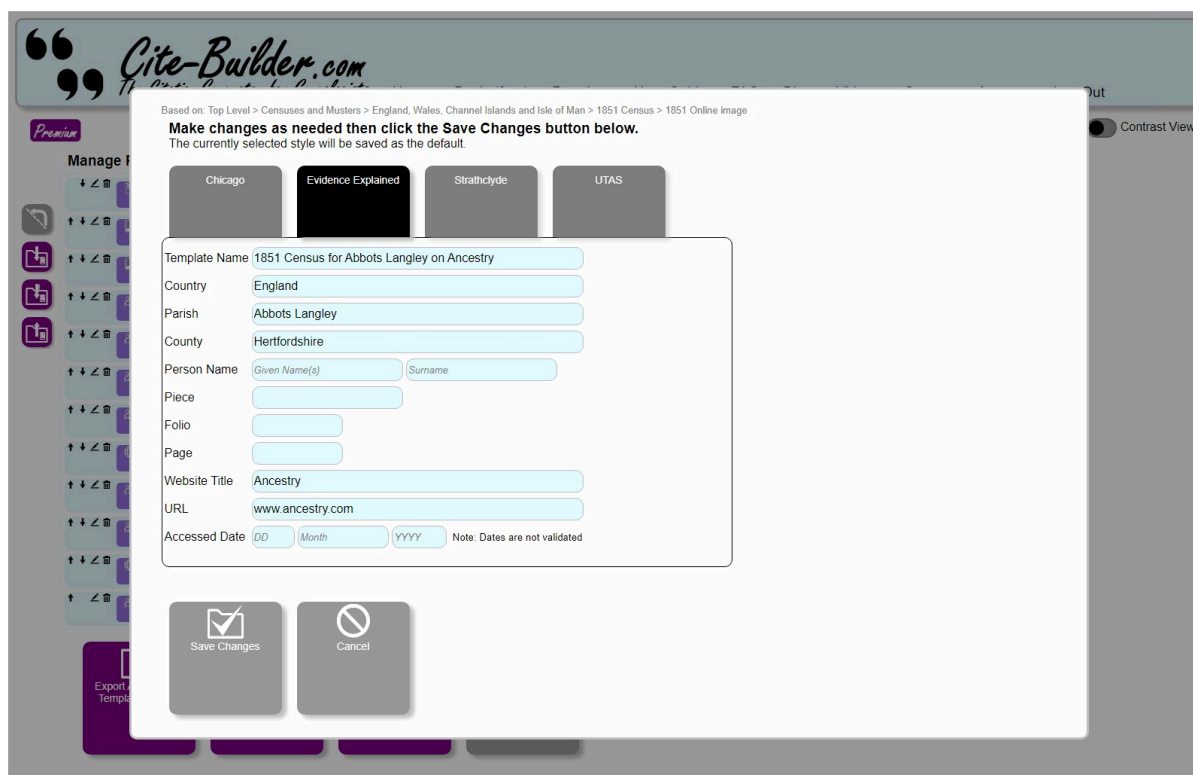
Cite-Builder.com

Out

Premium

Contrast View

Manage F

Based on: Top Level > Censuses and Musters > England, Wales, Channel Islands and Isle of Man > 1851 Census > 1851 Online image

**Make changes as needed then click the Save Changes button below.**
The currently selected style will be saved as the default.

Chicago | Evidence Explained | Strathclyde | UTAS

Template Name 1851 Census for Abbots Langley on Ancestry
Country England
Parish Abbots Langley
County Hertfordshire
Person Name Given Name(s) Surname
Piece
Folio
Page
Website Title Ancestry
URL www.ancestry.com
Accessed Date DD Month YYYY Note: Dates are not validated

Save Changes

Cancel

Export
Templa